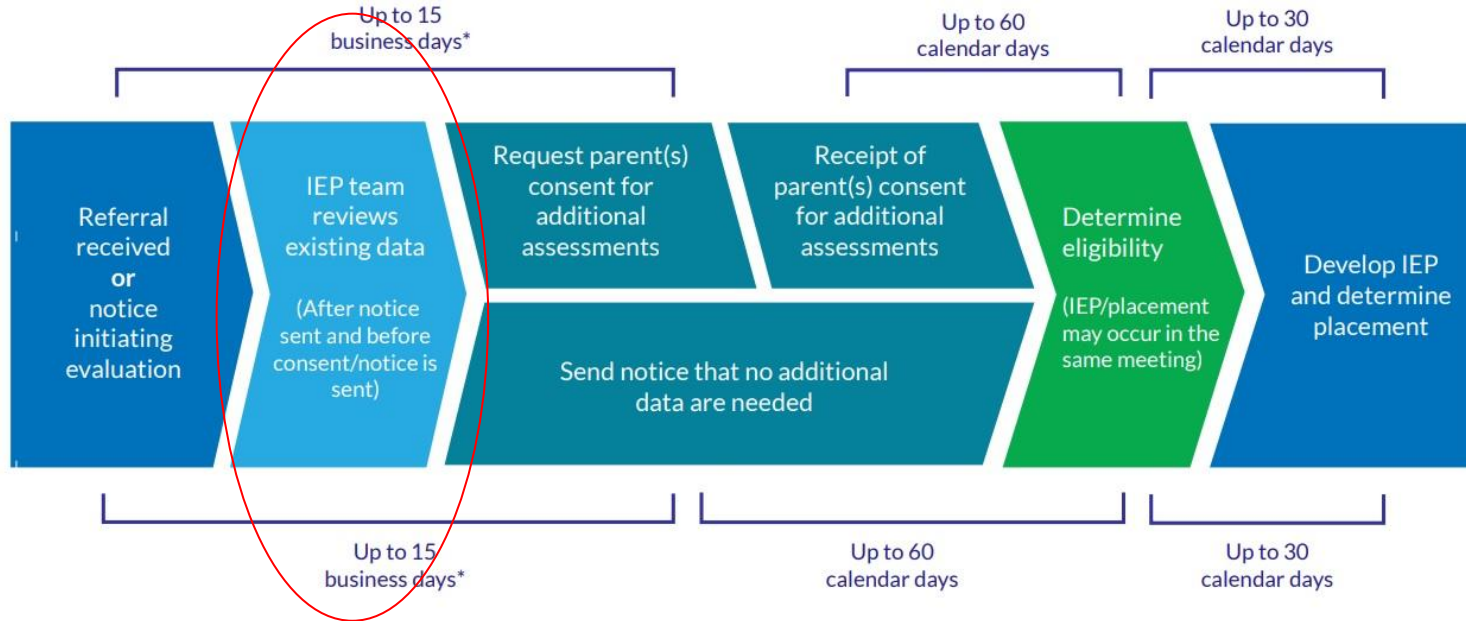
Up to 15 business days*

Up to 60 calendar days

Up to 30 calendar days

Referral received **or** notice initiating evaluation

IEP team reviews existing data

(After notice sent and before consent/notice is sent)

Request parent(s) consent for additional assessments

Receipt of parent(s) consent for additional assessments

Send notice that no additional data are needed

Determine eligibility

(IEP/placement may occur in the same meeting)

Develop IEP and determine placement

Up to 15 business days*

Up to 60 calendar days

Up to 30 calendar days